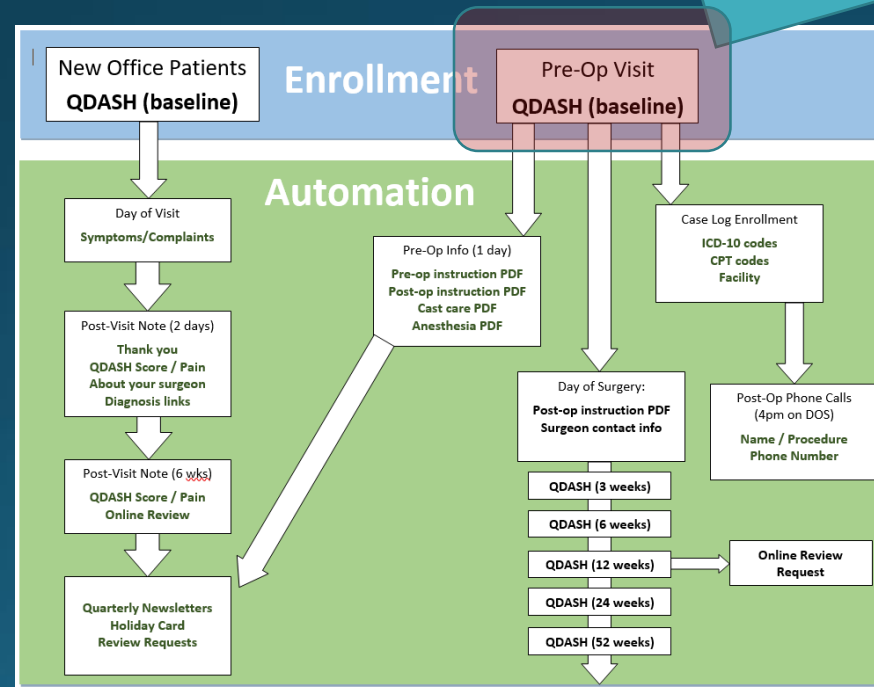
New Office Patients
QDASH (baseline)

Enrollment

Pre-Op Visit
QDASH (baseline)

Automation

Day of Visit
Symptoms/Complaints

Post-Visit Note (2 days)
Thank you
QDASH Score / Pain
About your surgeon
Diagnosis links

Post-Visit Note (6 wks)
QDASH Score / Pain
Online Review

Quarterly Newsletters
Holiday Card
Review Requests

Pre-Op Info (1 day)
Pre-op instruction PDF
Post-op instruction PDF
Cast care PDF
Anesthesia PDF

Case Log Enrollment
ICD-10 codes
CPT codes
Facility

Day of Surgery:
Post-op instruction PDF
Surgeon contact info

Post-Op Phone Calls
(4pm on DOS)
Name / Procedure
Phone Number

QDASH (3 weeks)
QDASH (6 weeks)
QDASH (12 weeks)
Online Review Request
QDASH (24 weeks)
QDASH (52 weeks)